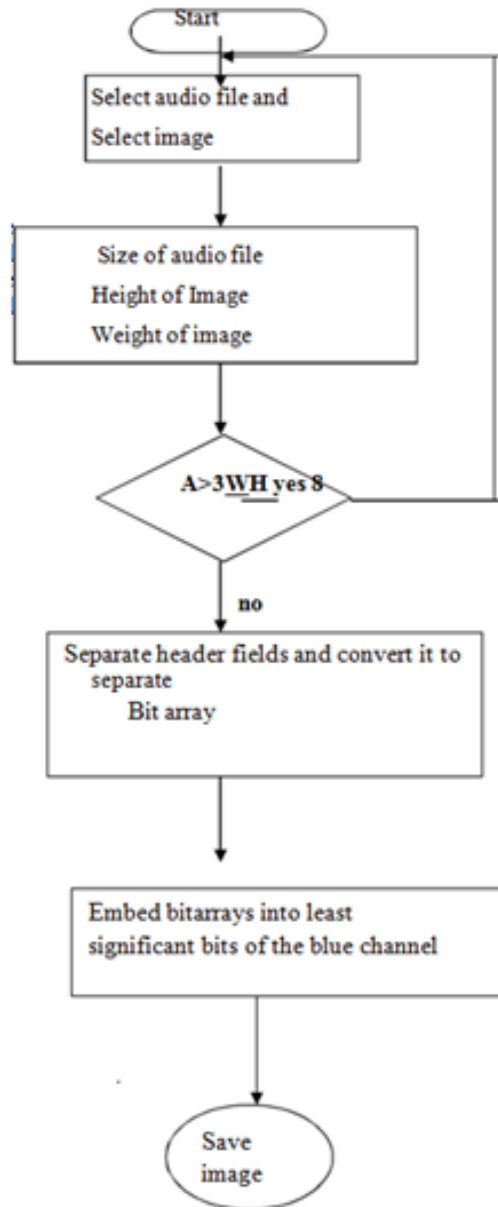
Start

Select audio file and
Select image

Size of audio file
Height of Image
Weight of image

A>3WH yes 8

no

Separate header fields and convert it to separate
Bit array

Embed bitarrays into least significant bits of the blue channel

Save image